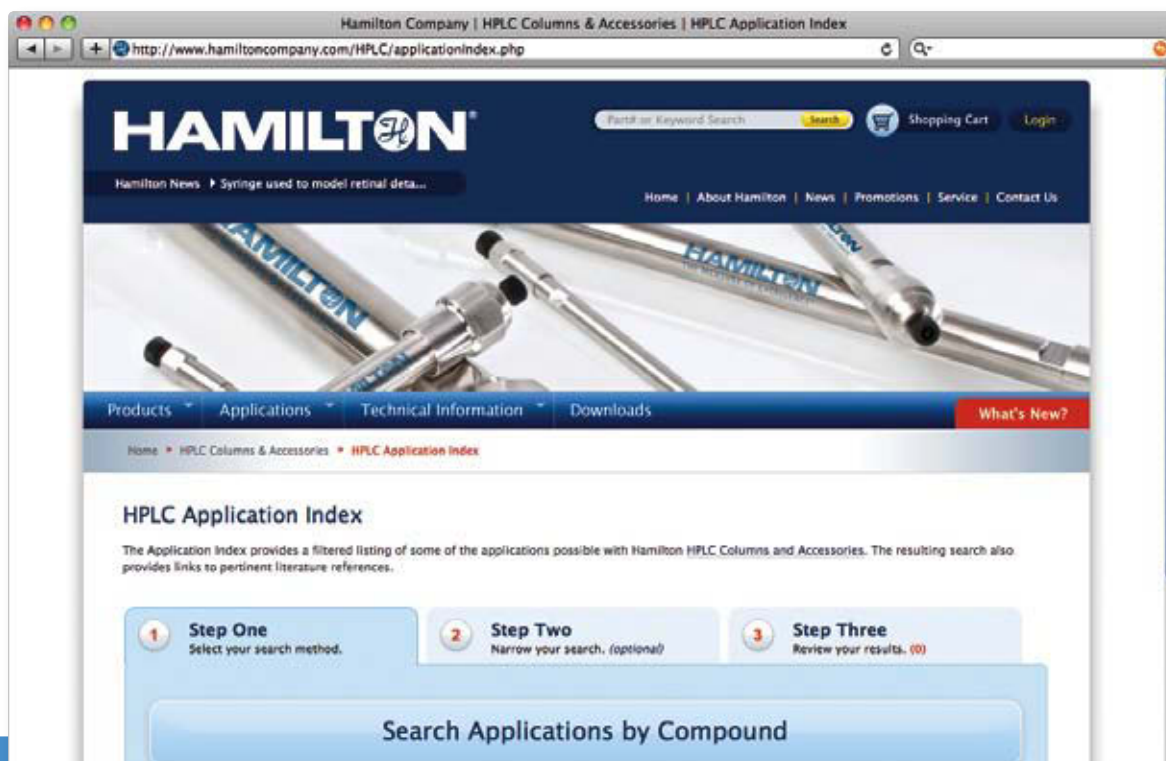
Hamilton Company | HPLC Columns & Accessories | HPLC Application Index

http://www.hamiltoncompany.com/HPLC/applicationIndex.php

HAMILTON

Part# or Keyword Search Search Shopping Cart Login

Hamilton News ▸ Syringe used to model retinal deta...

Home | About Hamilton | News | Promotions | Service | Contact Us

HAMILTON

HAMILTON

Products Applications Technical Information Downloads What's New?

Home ▸ HPLC Columns & Accessories ▸ HPLC Application Index

HPLC Application Index

The Application Index provides a filtered listing of some of the applications possible with Hamilton HPLC Columns and Accessories. The resulting search also provides links to pertinent literature references.

1 Step One
Select your search method.

2 Step Two
Narrow your search. (optional)

3 Step Three
Review your results. (0)

Search Applications by Compound